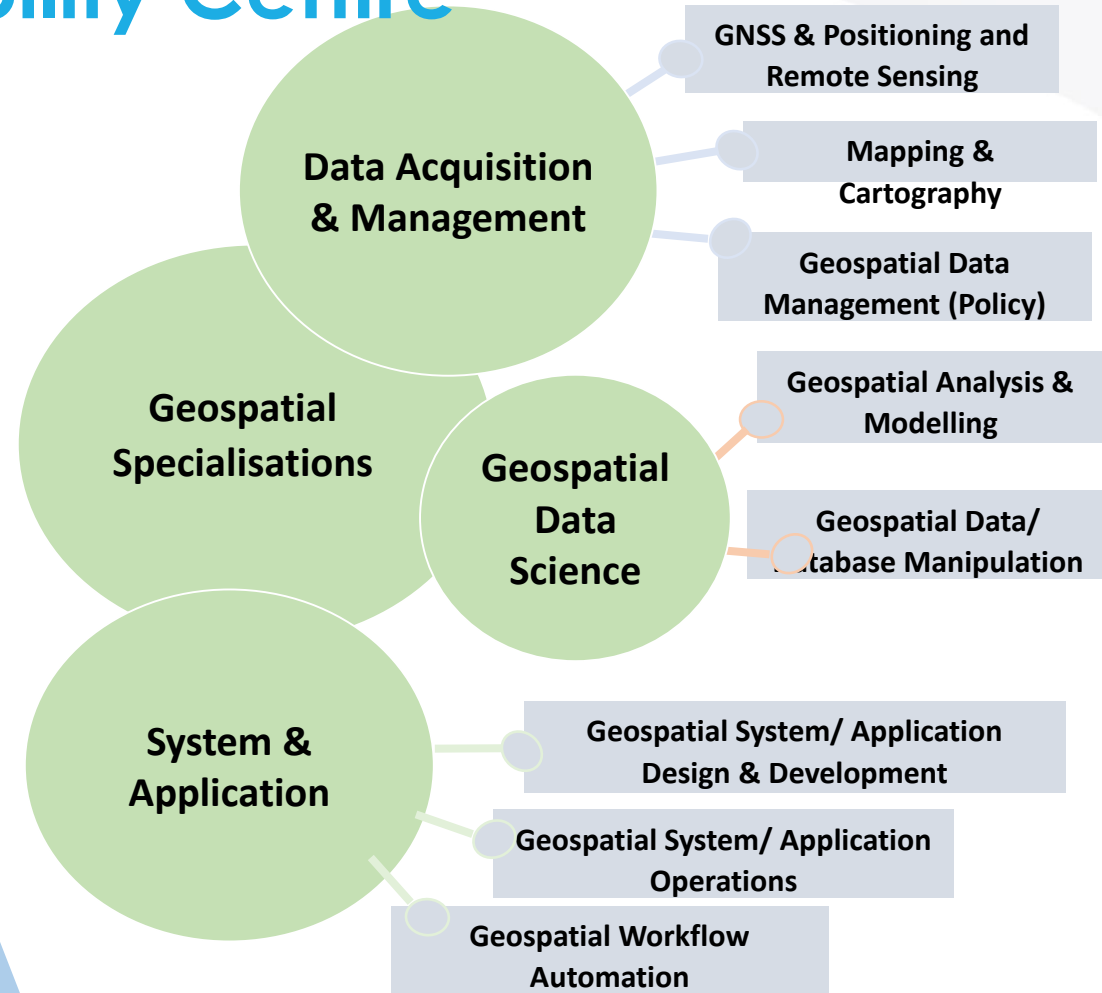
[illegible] Centre

Data Acquisition & Management

GNSS & Positioning and Remote Sensing

Mapping & Cartography

Geospatial Data Management (Policy)

Geospatial Specialisations

Geospatial Data Science

Geospatial Analysis & Modelling

Geospatial Data/ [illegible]atabase Manipulation

System & Application

Geospatial System/ Application Design & Development

Geospatial System/ Application Operations

Geospatial Workflow Automation